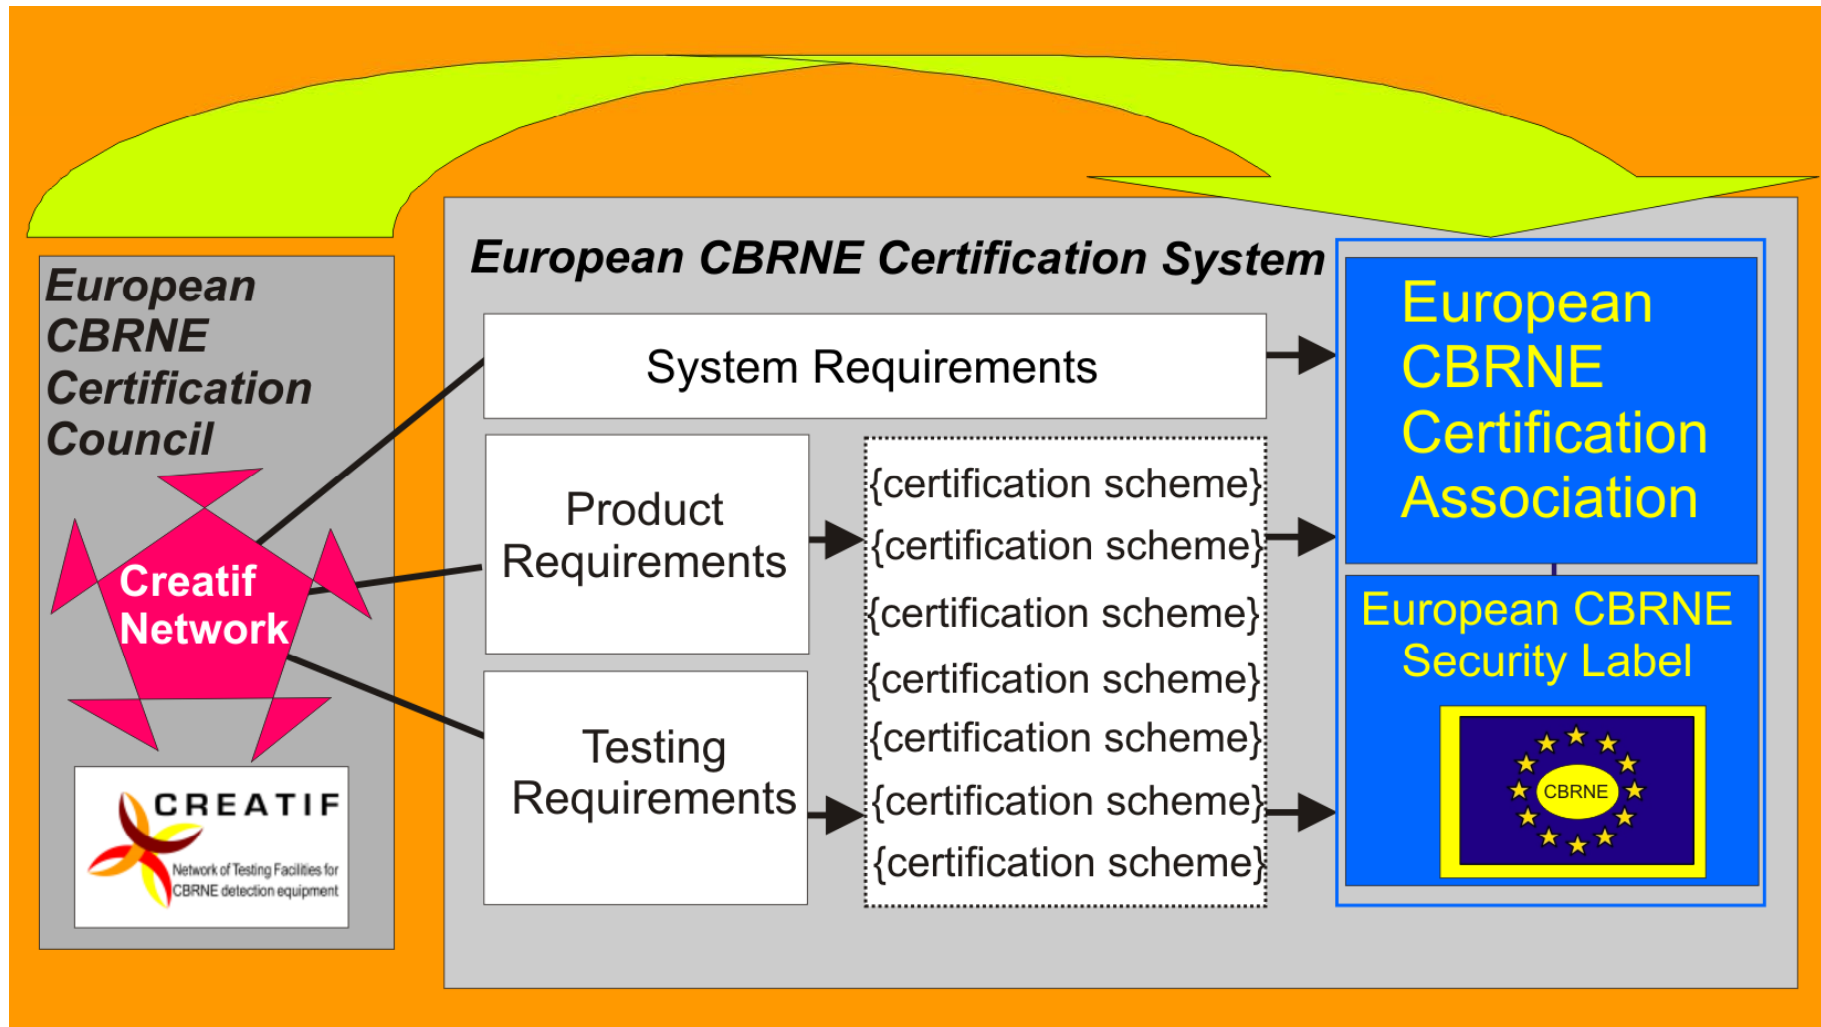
European CBRNE Certification Council

Creatif Network

CREATIF
Network of Testing Facilities for CBRNE detection equipment

European CBRNE Certification System

System Requirements

Product Requirements

Testing Requirements

{certification scheme}
{certification scheme}
{certification scheme}
{certification scheme}
{certification scheme}
{certification scheme}
{certification scheme}

European CBRNE Certification Association

European CBRNE Security Label

CBRNE